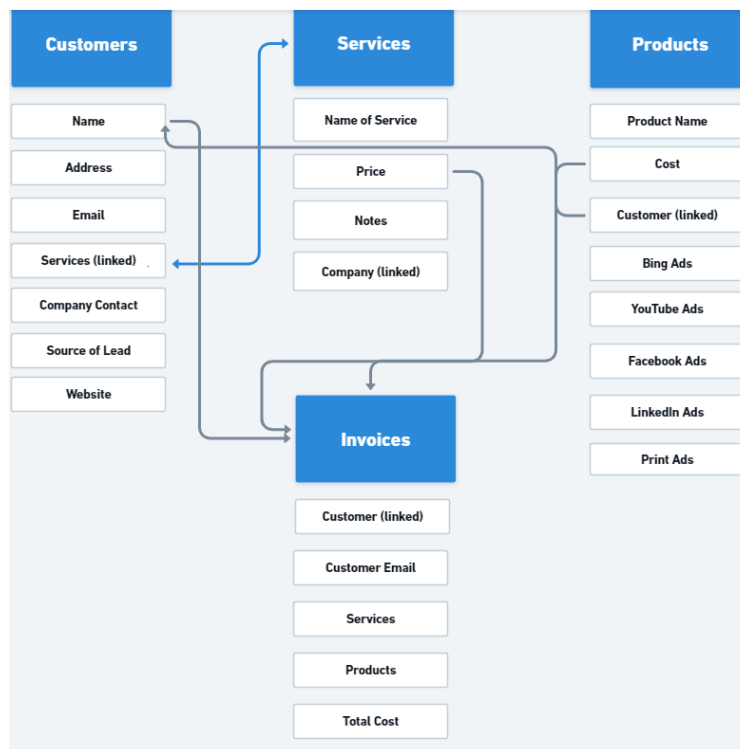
Customers

Name

Address

Email

Services (linked)

Company Contact

Source of Lead

Website

Services

Name of Service

Price

Notes

Company (linked)

Products

Product Name

Cost

Customer (linked)

Bing Ads

YouTube Ads

Facebook Ads

LinkedIn Ads

Print Ads

Invoices

Customer (linked)

Customer Email

Services

Products

Total Cost